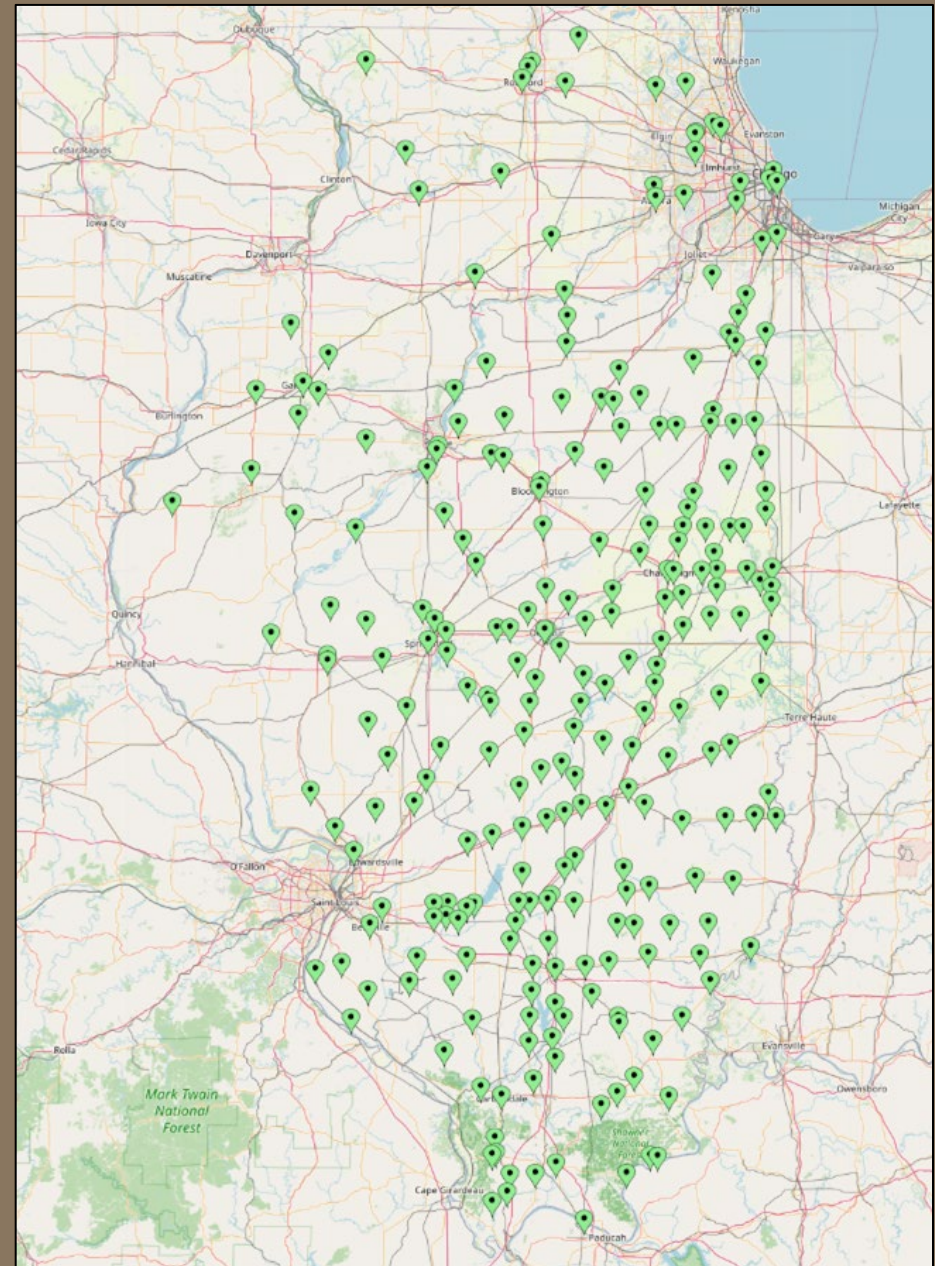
Kenosha
Dubuque
Waukegan
Rockford
Elgin
Evanston
Cedar Rapids
Clinton
Elmhurst
Chicago
Aurora
Iowa City
Michigan City
Gary
Davenport
Joliet
Muscatine
Valparaiso
Burlington
Bloomington
Lafayette
Champaign
Quincy
Springfield
Hannibal
Terre Haute
Edwardsville
O'Fallon
Saint Louis
Belleville
Evansville
Rolla
Owensboro
Mark Twain National Forest
Carbondale
Shawnee National Forest
Cape Girardeau
Paducah